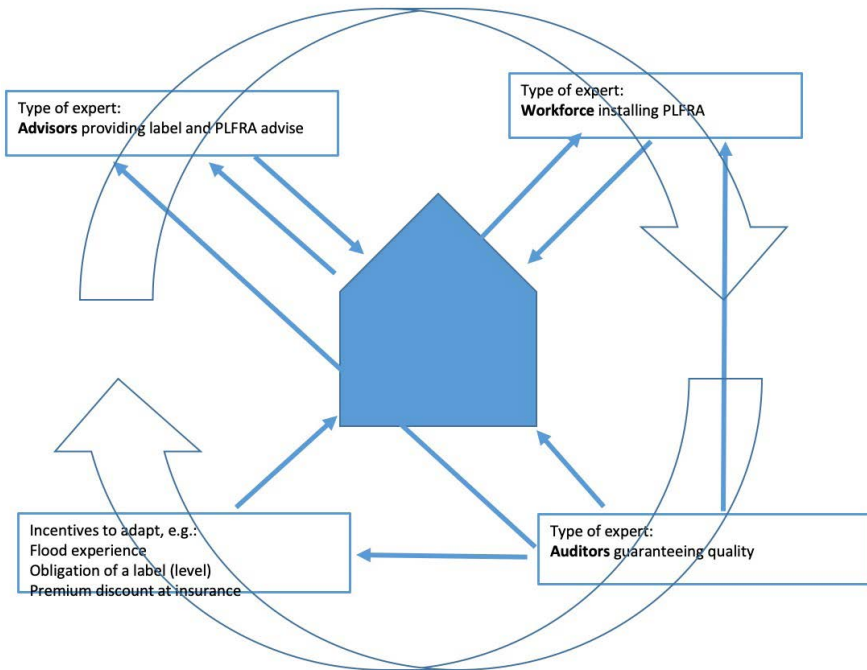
Type of expert:
**Advisors** providing label and PLFRA advise

Type of expert:
**Workforce** installing PLFRA

Incentives to adapt, e.g.:
Flood experience
Obligation of a label (level)
Premium discount at insurance

Type of expert:
**Auditors** guaranteeing quality